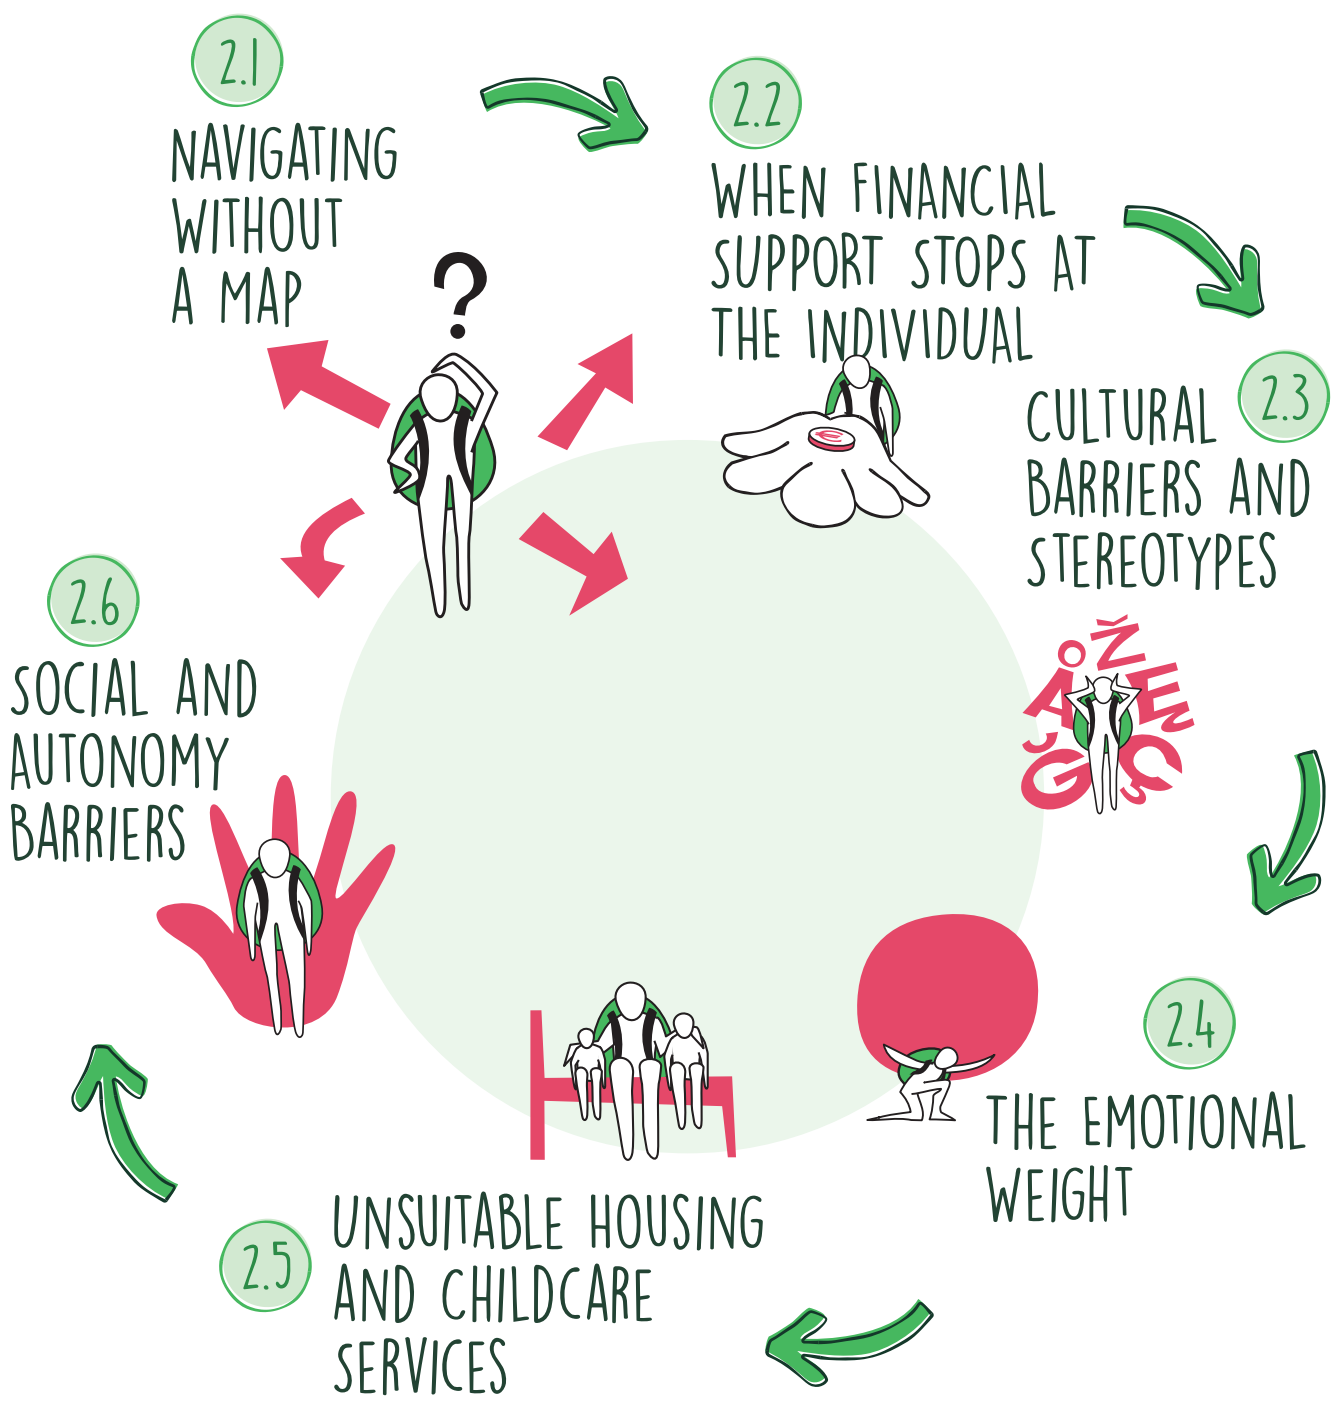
2.1

NAVIGATING WITHOUT A MAP

?

2.2

WHEN FINANCIAL SUPPORT STOPS AT THE INDIVIDUAL

€

2.3

CULTURAL BARRIERS AND STEREOTYPES

Ž Å Ę Ç Ģ Ç

2.4

THE EMOTIONAL WEIGHT

2.5

UNSUITABLE HOUSING AND CHILDCARE SERVICES

2.6

SOCIAL AND AUTONOMY BARRIERS